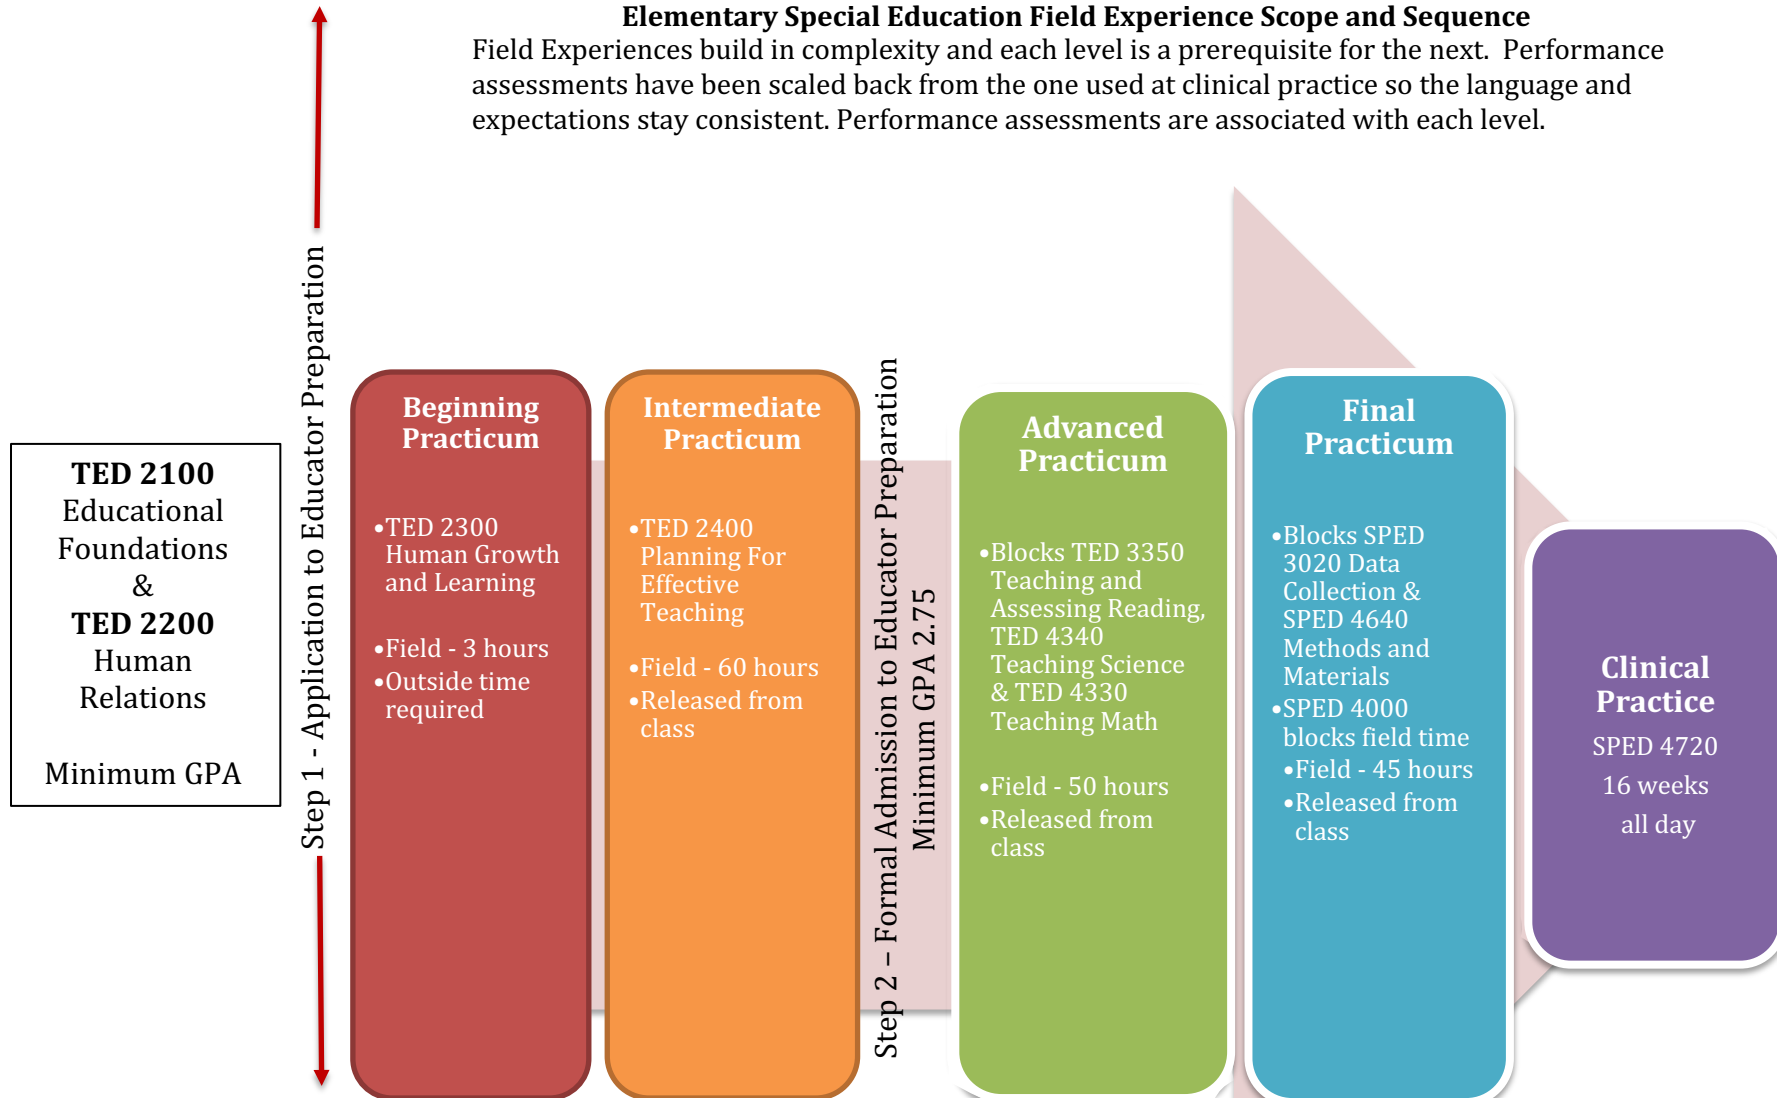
Elementary Special Education Field Experience Scope and Sequence

Field Experiences build in complexity and each level is a prerequisite for the next. Performance assessments have been scaled back from the one used at clinical practice so the language and expectations stay consistent. Performance assessments are associated with each level.

TED 2100
Educational Foundations
&
TED 2200
Human Relations

Minimum GPA

Step 1 - Application to Educator Preparation

Beginning Practicum

•TED 2300 Human Growth and Learning

•Field - 3 hours
•Outside time required

Intermediate Practicum

•TED 2400 Planning For Effective Teaching

•Field - 60 hours
•Released from class

Step 2 – Formal Admission to Educator Preparation
Minimum GPA 2.75

Advanced Practicum

•Blocks TED 3350 Teaching and Assessing Reading, TED 4340 Teaching Science & TED 4330 Teaching Math

•Field - 50 hours
•Released from class

Final Practicum

•Blocks SPED 3020 Data Collection & SPED 4640 Methods and Materials
•SPED 4000 blocks field time
•Field - 45 hours
•Released from class

Clinical Practice
SPED 4720
16 weeks
all day